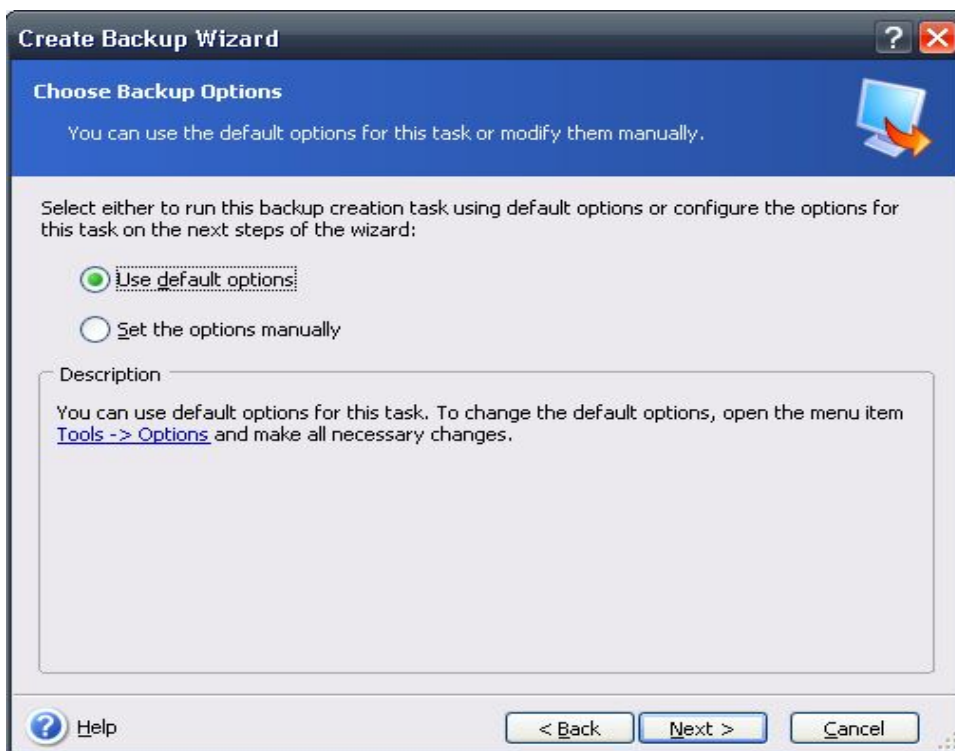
Create Backup Wizard

Choose Backup Options

You can use the default options for this task or modify them manually.

Select either to run this backup creation task using default options or configure the options for this task on the next steps of the wizard:

Use default options

Set the options manually

Description

You can use default options for this task. To change the default options, open the menu item Tools -> Options and make all necessary changes.

Help

< Back

Next >

Cancel